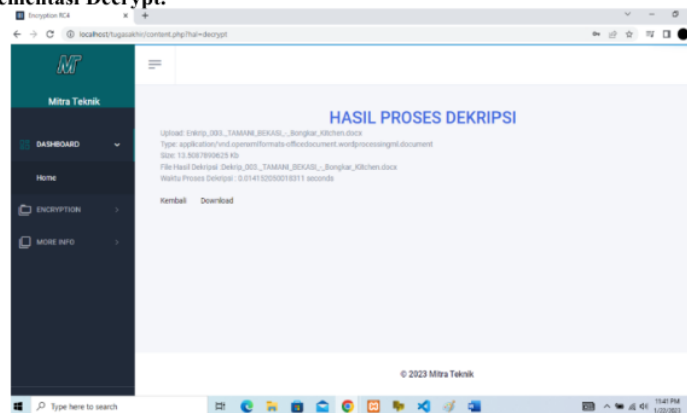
lementasi Decrypt.

Encryption RC4

localhost/tugasakhir/content.php?hal=decrypt

Mitra Teknik

DASHBOARD

Home

ENCRYPTION

MORE INFO

HASIL PROSES DEKRIPSI

Upload: Enkrip_003._TAMANI_BEKASI_-_Bongkar_Kitchen.docx
Type: application/vnd.openxmlformats-officedocument.wordprocessingml.document
Size: 13.5087890625 Kb
File Hasil Dekripsi :Dekrip_003._TAMANI_BEKASI_-_Bongkar_Kitchen.docx
Waktu Proses Dekripsi : 0.014152050018311 seconds

Kembali Download

© 2023 Mitra Teknik

Type here to search

1:41 PM